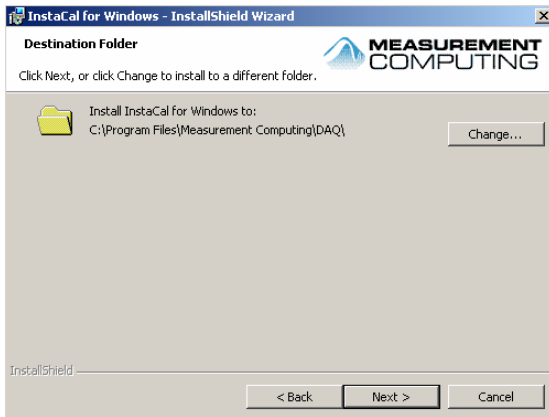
InstaCal for Windows - InstallShield Wizard

Destination Folder

Click Next, or click Change to install to a different folder.

MEASUREMENT COMPUTING

Install InstaCal for Windows to:
C:\Program Files\Measurement Computing\DAQ\

Change...

InstallShield

< Back

Next >

Cancel